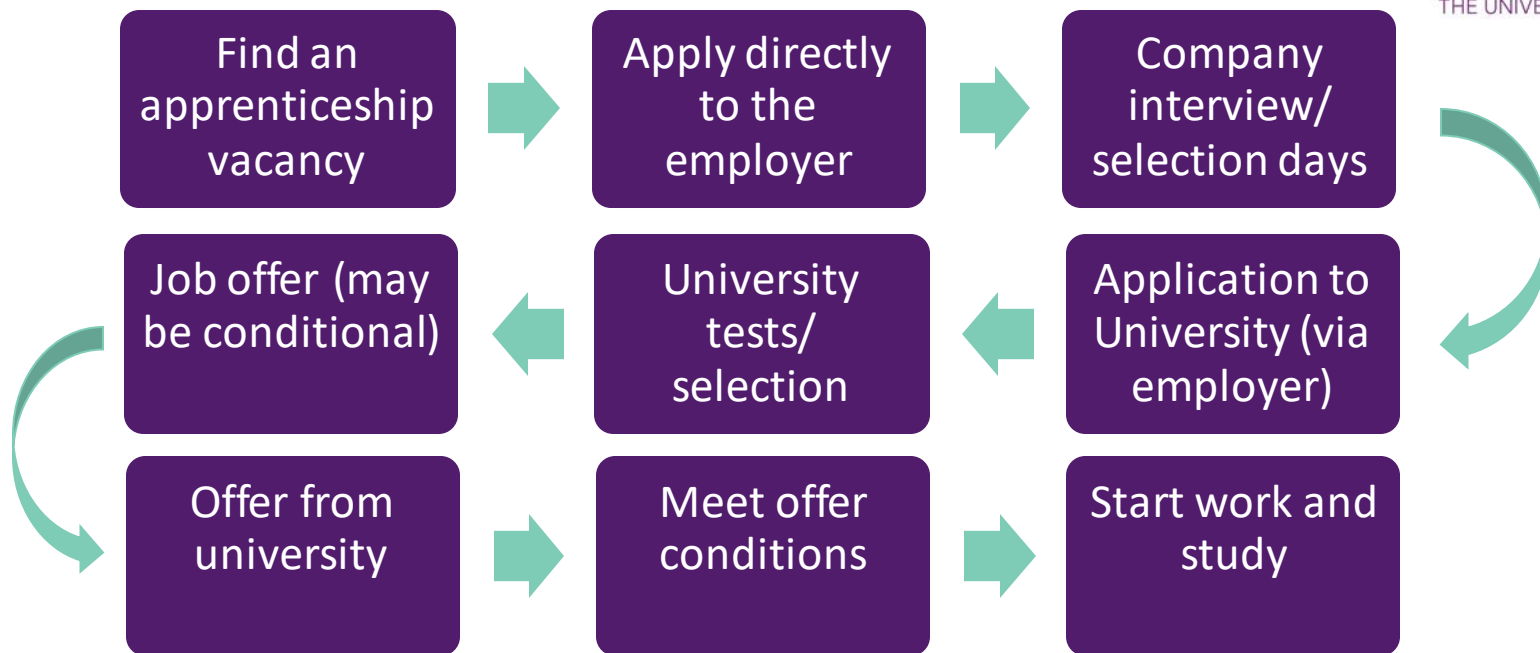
THE UNIVE

Find an apprenticeship vacancy

Apply directly to the employer

Company interview/ selection days

Application to University (via employer)

University tests/ selection

Job offer (may be conditional)

Offer from university

Meet offer conditions

Start work and study